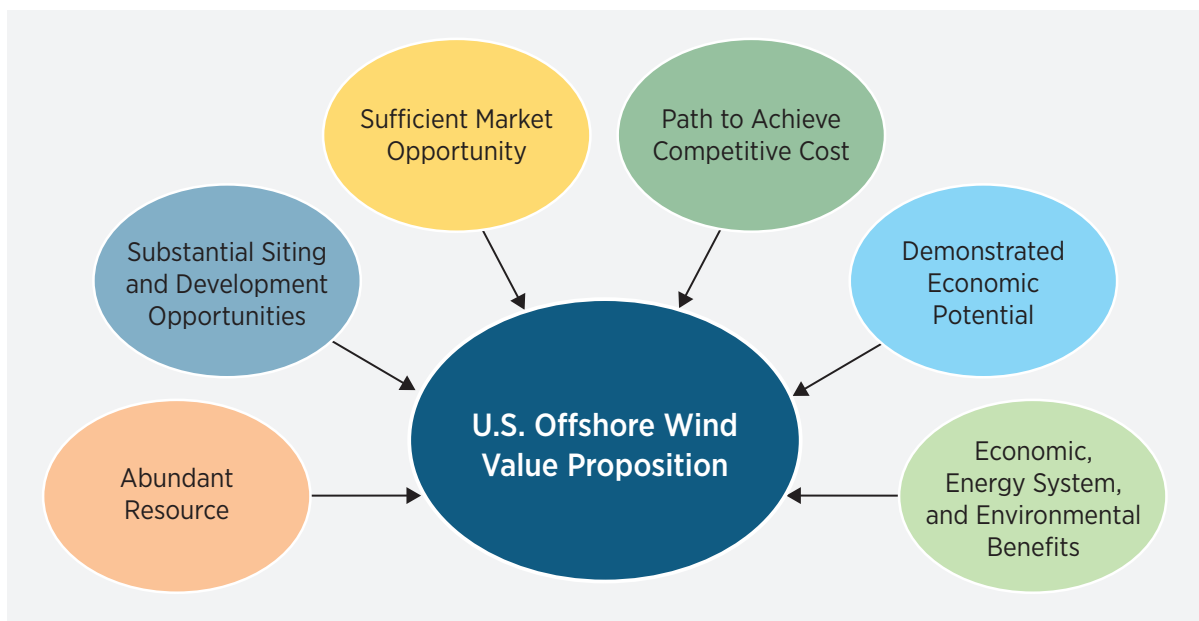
Sufficient Market Opportunity

Path to Achieve Competitive Cost

Substantial Siting and Development Opportunities

Demonstrated Economic Potential

U.S. Offshore Wind Value Proposition

Abundant Resource

Economic, Energy System, and Environmental Benefits